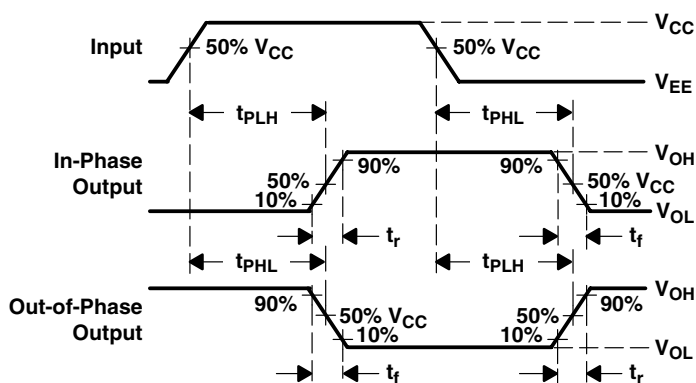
Input

50% $V_{CC}$

50% $V_{CC}$

$V_{CC}$

$V_{EE}$

$t_{PLH}$

$t_{PHL}$

In-Phase Output

50%

10%

90%

90%

50% $V_{CC}$

10%

$V_{OH}$

$V_{OL}$

$t_r$

$t_f$

$t_{PHL}$

$t_{PLH}$

Out-of-Phase Output

90%

50% $V_{CC}$

10%

50%

10%

90%

$V_{OH}$

$V_{OL}$

$t_f$

$t_r$